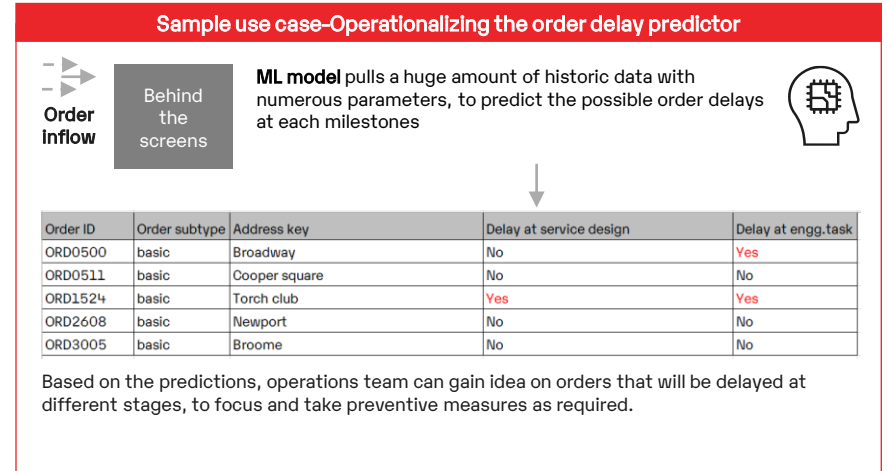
Sample use case-Operationalizing the order delay predictor

Order inflow

Behind the screens

**ML model** pulls a huge amount of historic data with numerous parameters, to predict the possible order delays at each milestones

| Order ID | Order subtype | Address key | Delay at service design | Delay at engg.task |
|---|---|---|---|---|
| ORD0500 | basic | Broadway | No | Yes |
| ORD0511 | basic | Cooper square | No | No |
| ORD1524 | basic | Torch club | Yes | Yes |
| ORD2608 | basic | Newport | No | No |
| ORD3005 | basic | Broome | No | No |

Based on the predictions, operations team can gain idea on orders that will be delayed at different stages, to focus and take preventive measures as required.